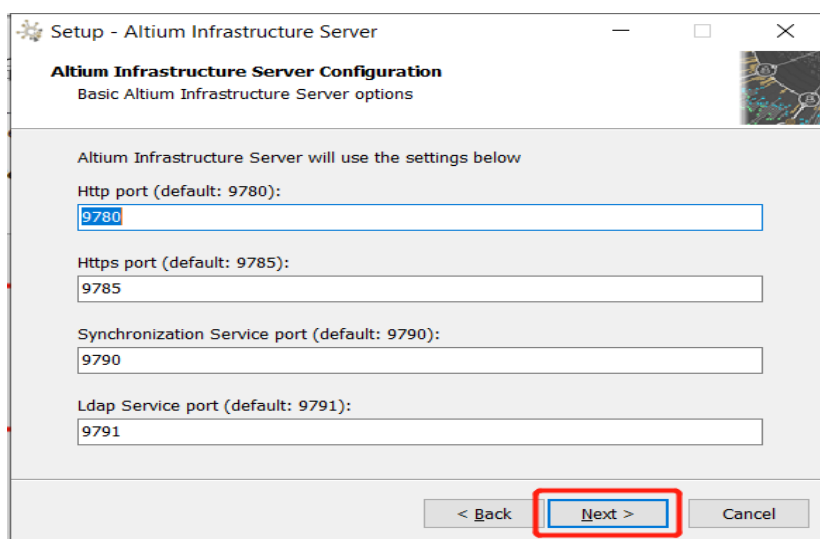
Setup - Altium Infrastructure Server

Altium Infrastructure Server Configuration
Basic Altium Infrastructure Server options

Altium Infrastructure Server will use the settings below

Http port (default: 9780):
9780

Https port (default: 9785):
9785

Synchronization Service port (default: 9790):
9790

Ldap Service port (default: 9791):
9791

< Back
Next >
Cancel